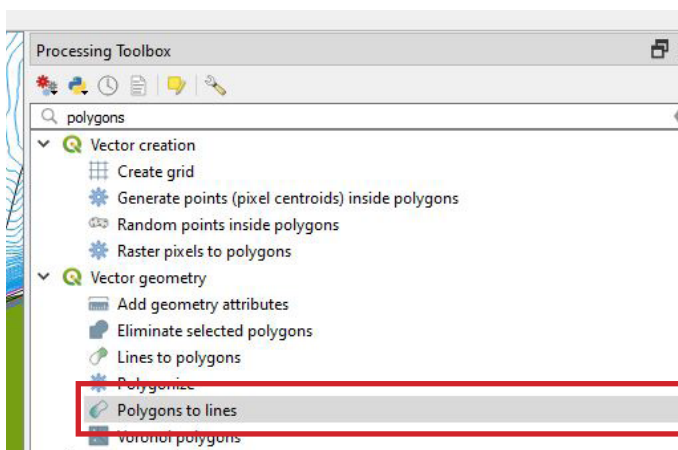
Processing Toolbox

polygons

Vector creation
Create grid
Generate points (pixel centroids) inside polygons
Random points inside polygons
Raster pixels to polygons
Vector geometry
Add geometry attributes
Eliminate selected polygons
Lines to polygons
Polygonize
Polygons to lines
Voronoi polygons